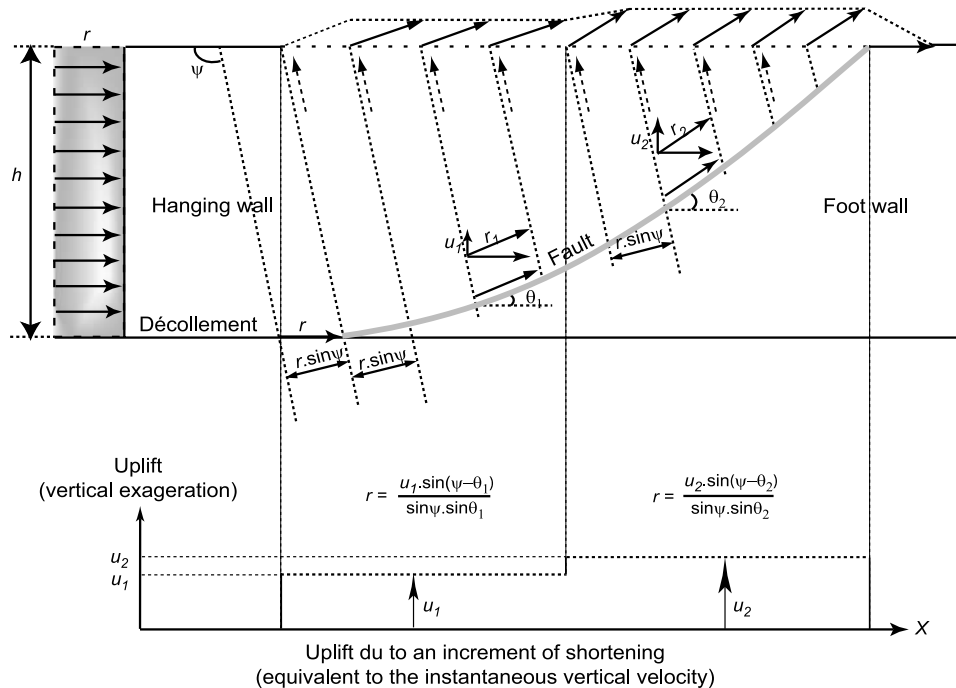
r

ψ

h

Hanging wall

Foot wall

$u_2$ $r_2$

$\theta_2$

$u_1$ $r_1$

Fault

r.sinψ

$\theta_1$

Décollement

r

r.sinψ r.sinψ

Uplift
(vertical exageration)

$r = \frac{u_1.\sin(\psi-\theta_1)}{\sin\psi.\sin\theta_1}$

$r = \frac{u_2.\sin(\psi-\theta_2)}{\sin\psi.\sin\theta_2}$

$u_2$
$u_1$

$u_1$

$u_2$

X

Uplift du to an increment of shortening
(equivalent to the instantaneous vertical velocity)